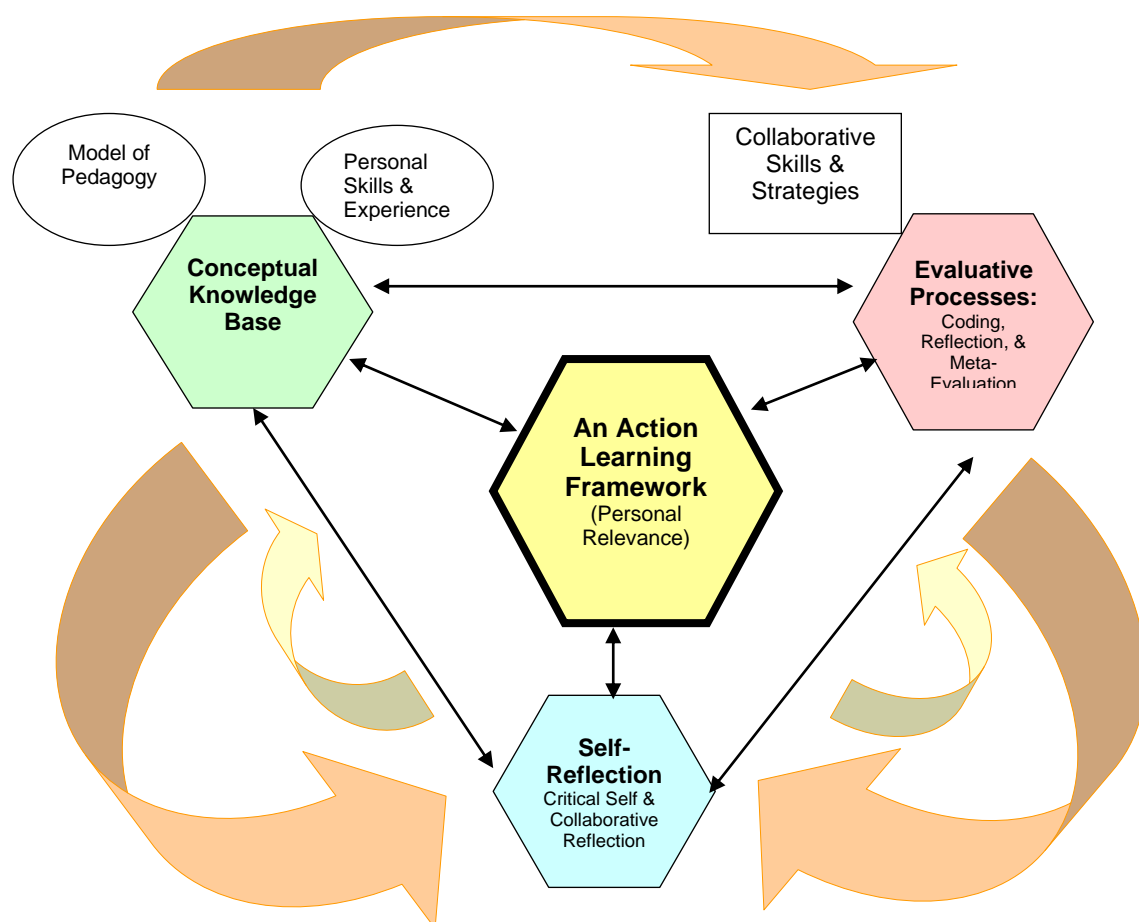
Model of Pedagogy

Personal Skills & Experience

Collaborative Skills & Strategies

Conceptual Knowledge Base

Evaluative Processes: Coding, Reflection, & Meta-Evaluation

An Action Learning Framework (Personal Relevance)

Self-Reflection Critical Self & Collaborative Reflection